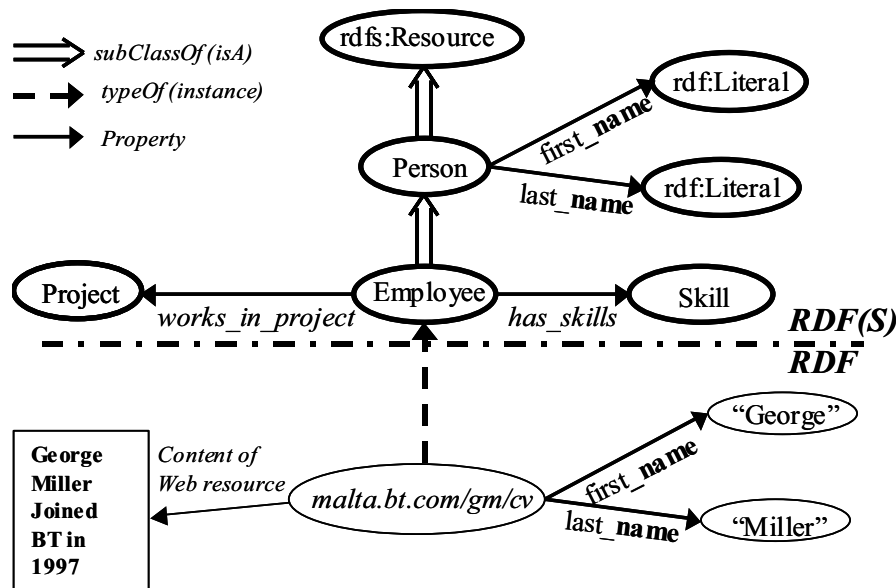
subClassOf (isA)
typeOf (instance)
Property

rdfs:Resource
rdf:Literal
first_name
Person
last_name
rdf:Literal

Project
Employee
Skill
works_in_project
has_skills
RDF(S)
RDF

George Miller Joined BT in 1997
Content of Web resource
malta.bt.com/gm/cv
"George"
first_name
last_name
"Miller"